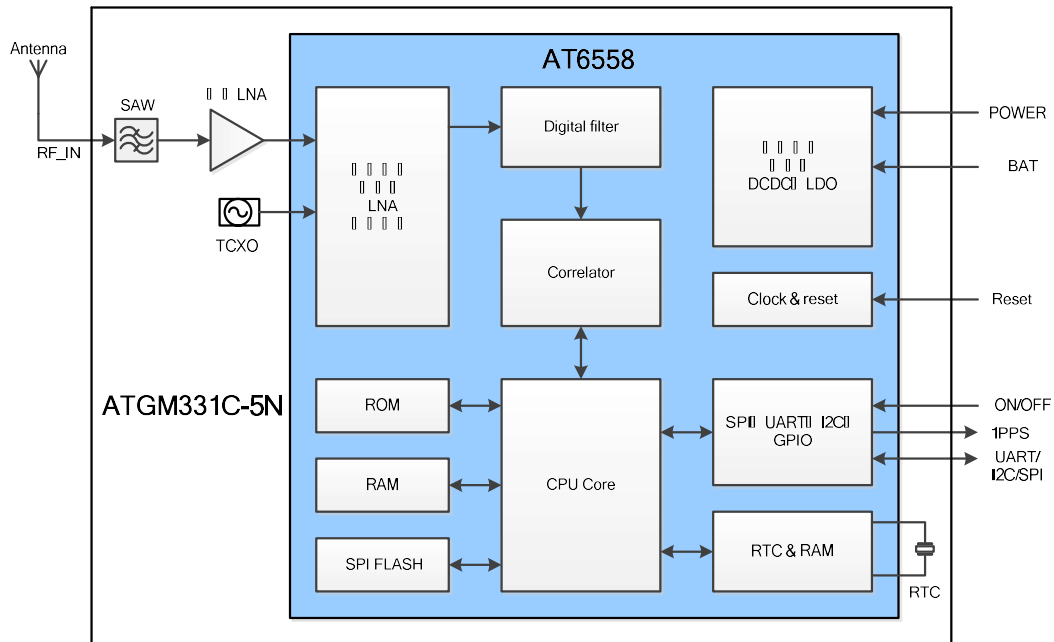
Antenna

RF_IN

SAW

▯ ▯ LNA

TCXO

AT6558

▯ ▯ ▯ ▯
▯ ▯ ▯
LNA
▯ ▯ ▯ ▯

Digital filter

Correlator

▯ ▯ ▯ ▯
▯ ▯ ▯
DCDC▯ LDO

Clock & reset

POWER

BAT

Reset

ATGM331C-5N

ROM

RAM

SPI FLASH

CPU Core

SPI▯ UART▯ I2C▯
GPIO

RTC & RAM

ON/OFF

1PPS

UART/
I2C/SPI

RTC